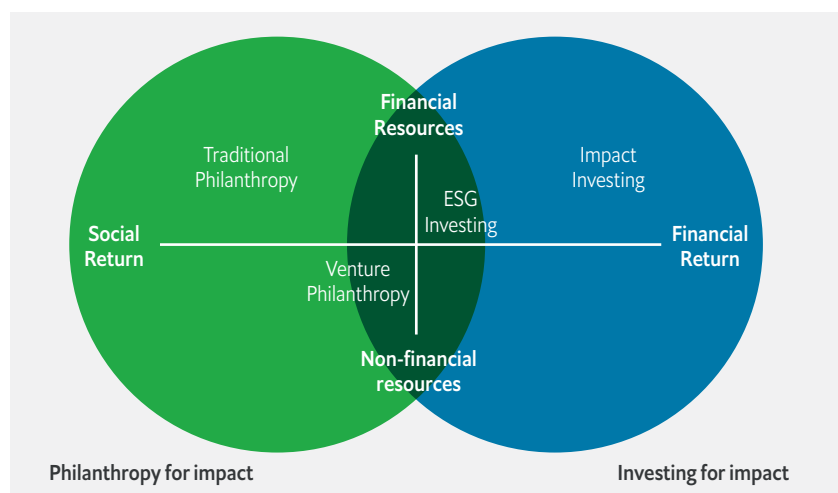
Financial Resources

Traditional Philanthropy

Impact Investing

ESG Investing

Social Return

Financial Return

Venture Philanthropy

Non-financial resources

Philanthropy for impact

Investing for impact